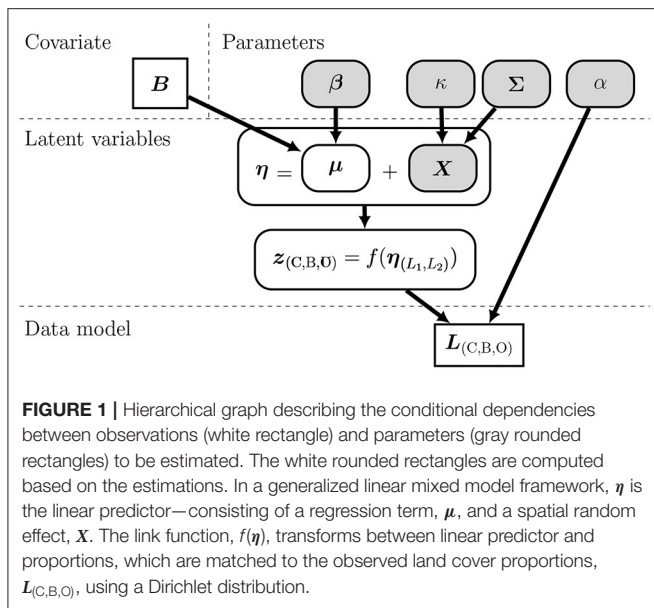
Covariate

Parameters

$\boldsymbol{B}$

$\boldsymbol{\beta}$

$\kappa$

$\boldsymbol{\Sigma}$

$\alpha$

Latent variables

$\boldsymbol{\eta} = \boldsymbol{\mu} + \boldsymbol{X}$

$\boldsymbol{z}_{(\mathrm{C,B,O})} = f(\boldsymbol{\eta}_{(L_1,L_2)})$

Data model

$\boldsymbol{L}_{(\mathrm{C,B,O})}$

**FIGURE 1 |** Hierarchical graph describing the conditional dependencies between observations (white rectangle) and parameters (gray rounded rectangles) to be estimated. The white rounded rectangles are computed based on the estimations. In a generalized linear mixed model framework, $\boldsymbol{\eta}$ is the linear predictor—consisting of a regression term, $\boldsymbol{\mu}$, and a spatial random effect, $\boldsymbol{X}$. The link function, $f(\boldsymbol{\eta})$, transforms between linear predictor and proportions, which are matched to the observed land cover proportions, $\boldsymbol{L}_{(\mathrm{C,B,O})}$, using a Dirichlet distribution.